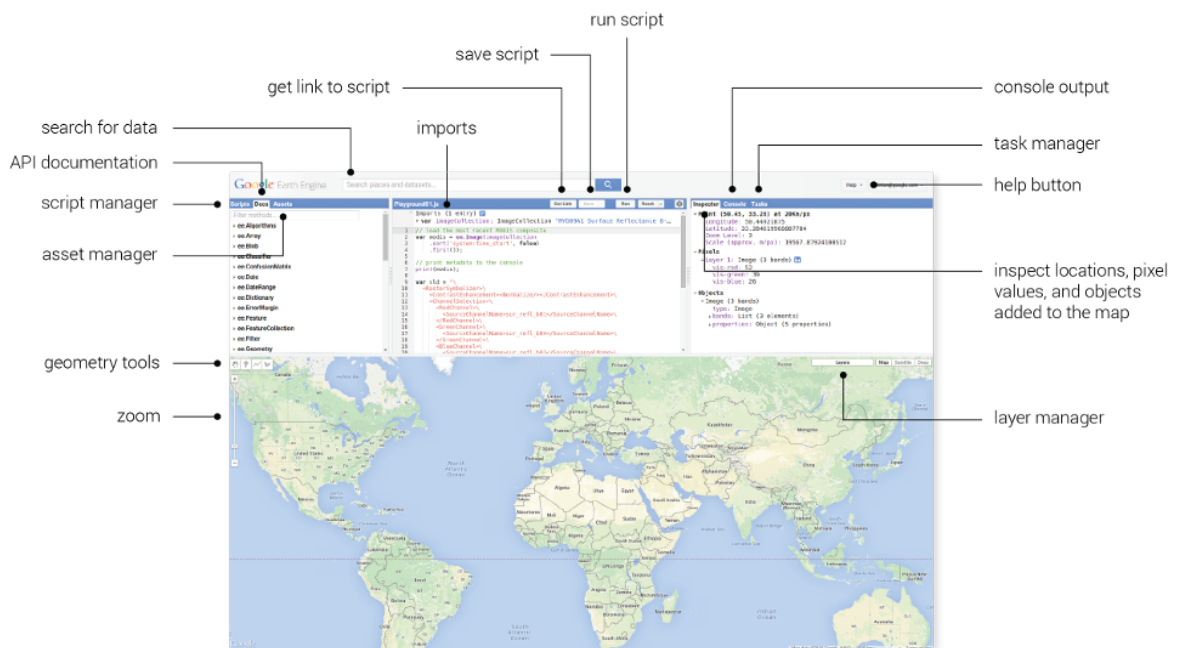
run script

save script

get link to script

console output

search for data

imports

task manager

API documentation

help button

script manager

asset manager

inspect locations, pixel values, and objects added to the map

geometry tools

zoom

layer manager

Google Earth Engine

Search places and datasets...

Help

Scripts Docs Assets

Filter methods...

ee.Algorithms
ee.Array
ee.Blob
ee.Classifier
ee.ConfusionMatrix
ee.Date
ee.DateRange
ee.Dictionary
ee.ErrorMargin
ee.Feature
ee.FeatureCollection
ee.Filter
ee.Geometry

Playground01.js

Get Link Save Run Reset

Imports (1 entry)
var imageCollection: ImageCollection "MYD09A1 Surface Reflectance 8-

// load the most recent MODIS composite
var modis = ee.Image(imageCollection
.sort('system:time_start', false)
.first());

// print metadata to the console
print(modis);

var sld =

Inspector Console Tasks

Point (50.43, 33.28) at 20km/px
Longitude: 50.44921875
Latitude: 33.284619566807784
Zoom Level: 3
Scale (approx. m/px): 19567.87924100512

Pixels
Layer 1: Image (3 bands)
sur_refl_b01: 52
sur_refl_b04: 56
sur_refl_b03: 26

Objects
Image (3 bands)
type: Image
bands: List (3 elements)
properties: Object (5 properties)

Layers

Map Satellite Draw